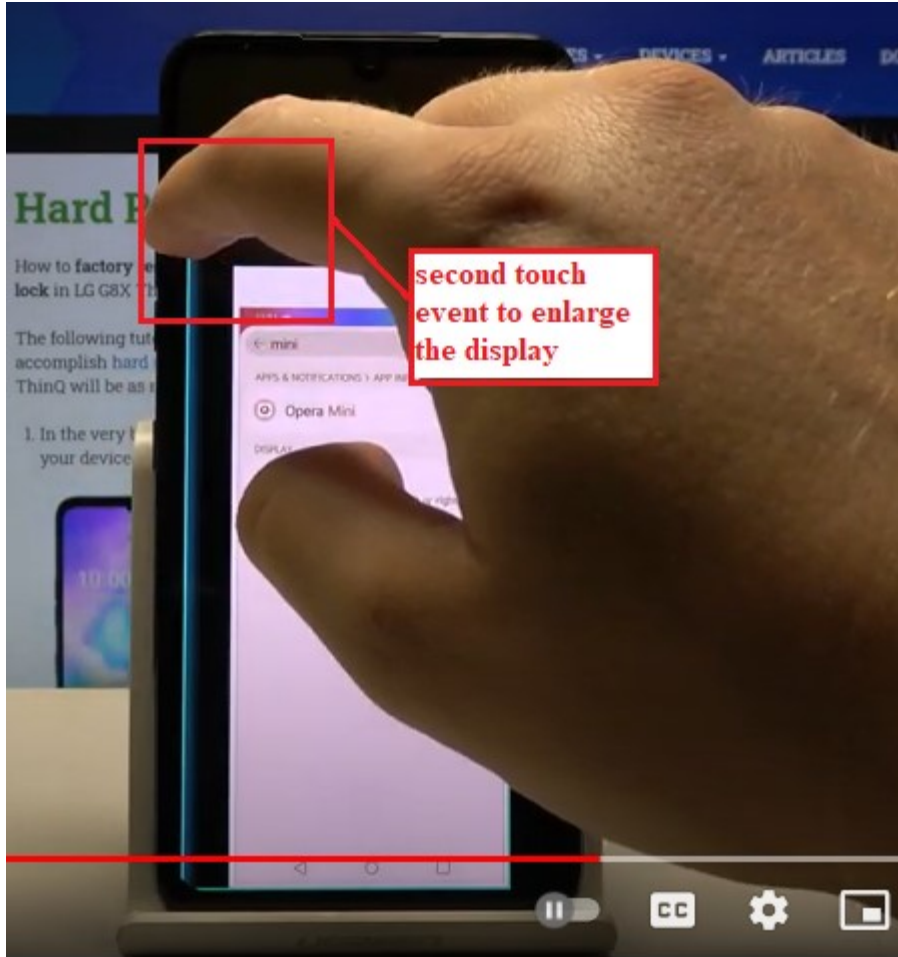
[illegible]ES ▾ DEVICES ▾ ARTICLES D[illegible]

Hard R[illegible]

How to factory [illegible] lock in LG G8X Th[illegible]

The following tut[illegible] accomplish hard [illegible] ThinQ will be as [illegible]

1. In the very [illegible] your device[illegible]

10:00

second touch event to enlarge the display

← mini

APPS & NOTIFICATIONS > APP IN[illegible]

Opera Mini

DISPLAY

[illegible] right

CC